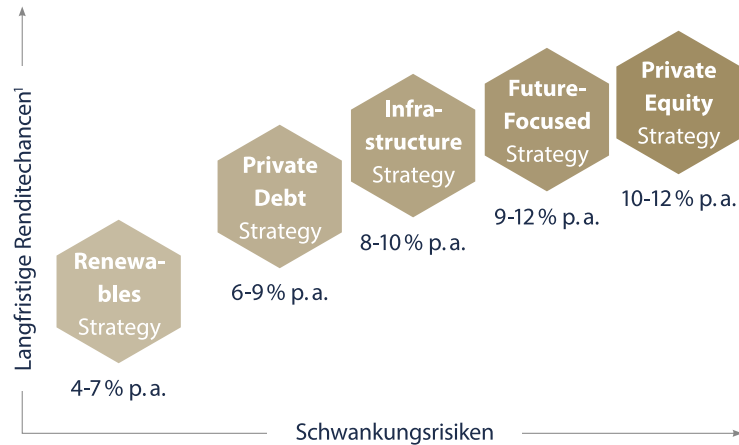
Langfristige Renditechancen¹

Renewables Strategy
4-7 % p. a.

Private Debt Strategy
6-9 % p. a.

Infrastructure Strategy
8-10 % p. a.

Future-Focused Strategy
9-12 % p. a.

Private Equity Strategy
10-12 % p. a.

Schwankungsrisiken